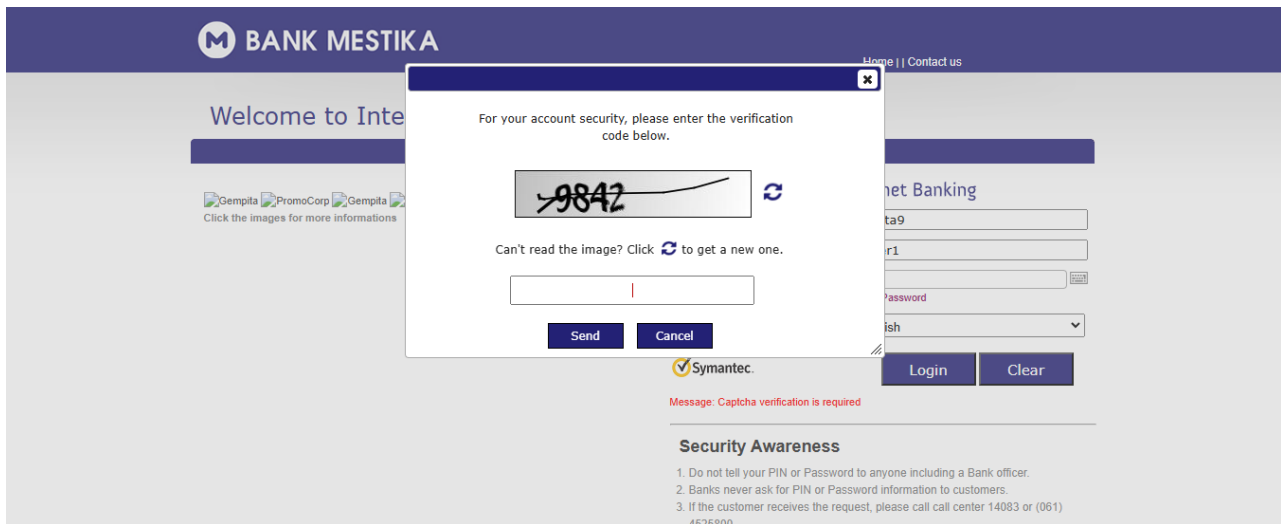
BANK MESTIKA

Home | | Contact us

Welcome to Inte

×

For your account security, please enter the verification code below.

9842

Can't read the image? Click to get a new one.

Send Cancel

Gempita PromoCorp Gempita
Click the images for more informations

net Banking
ta9
r1
Password
lish

Symantec.

Login Clear

Message: Captcha verification is required

Security Awareness

1. Do not tell your PIN or Password to anyone including a Bank officer.
2. Banks never ask for PIN or Password information to customers.
3. If the customer receives the request, please call call center 14083 or (061) 4525800